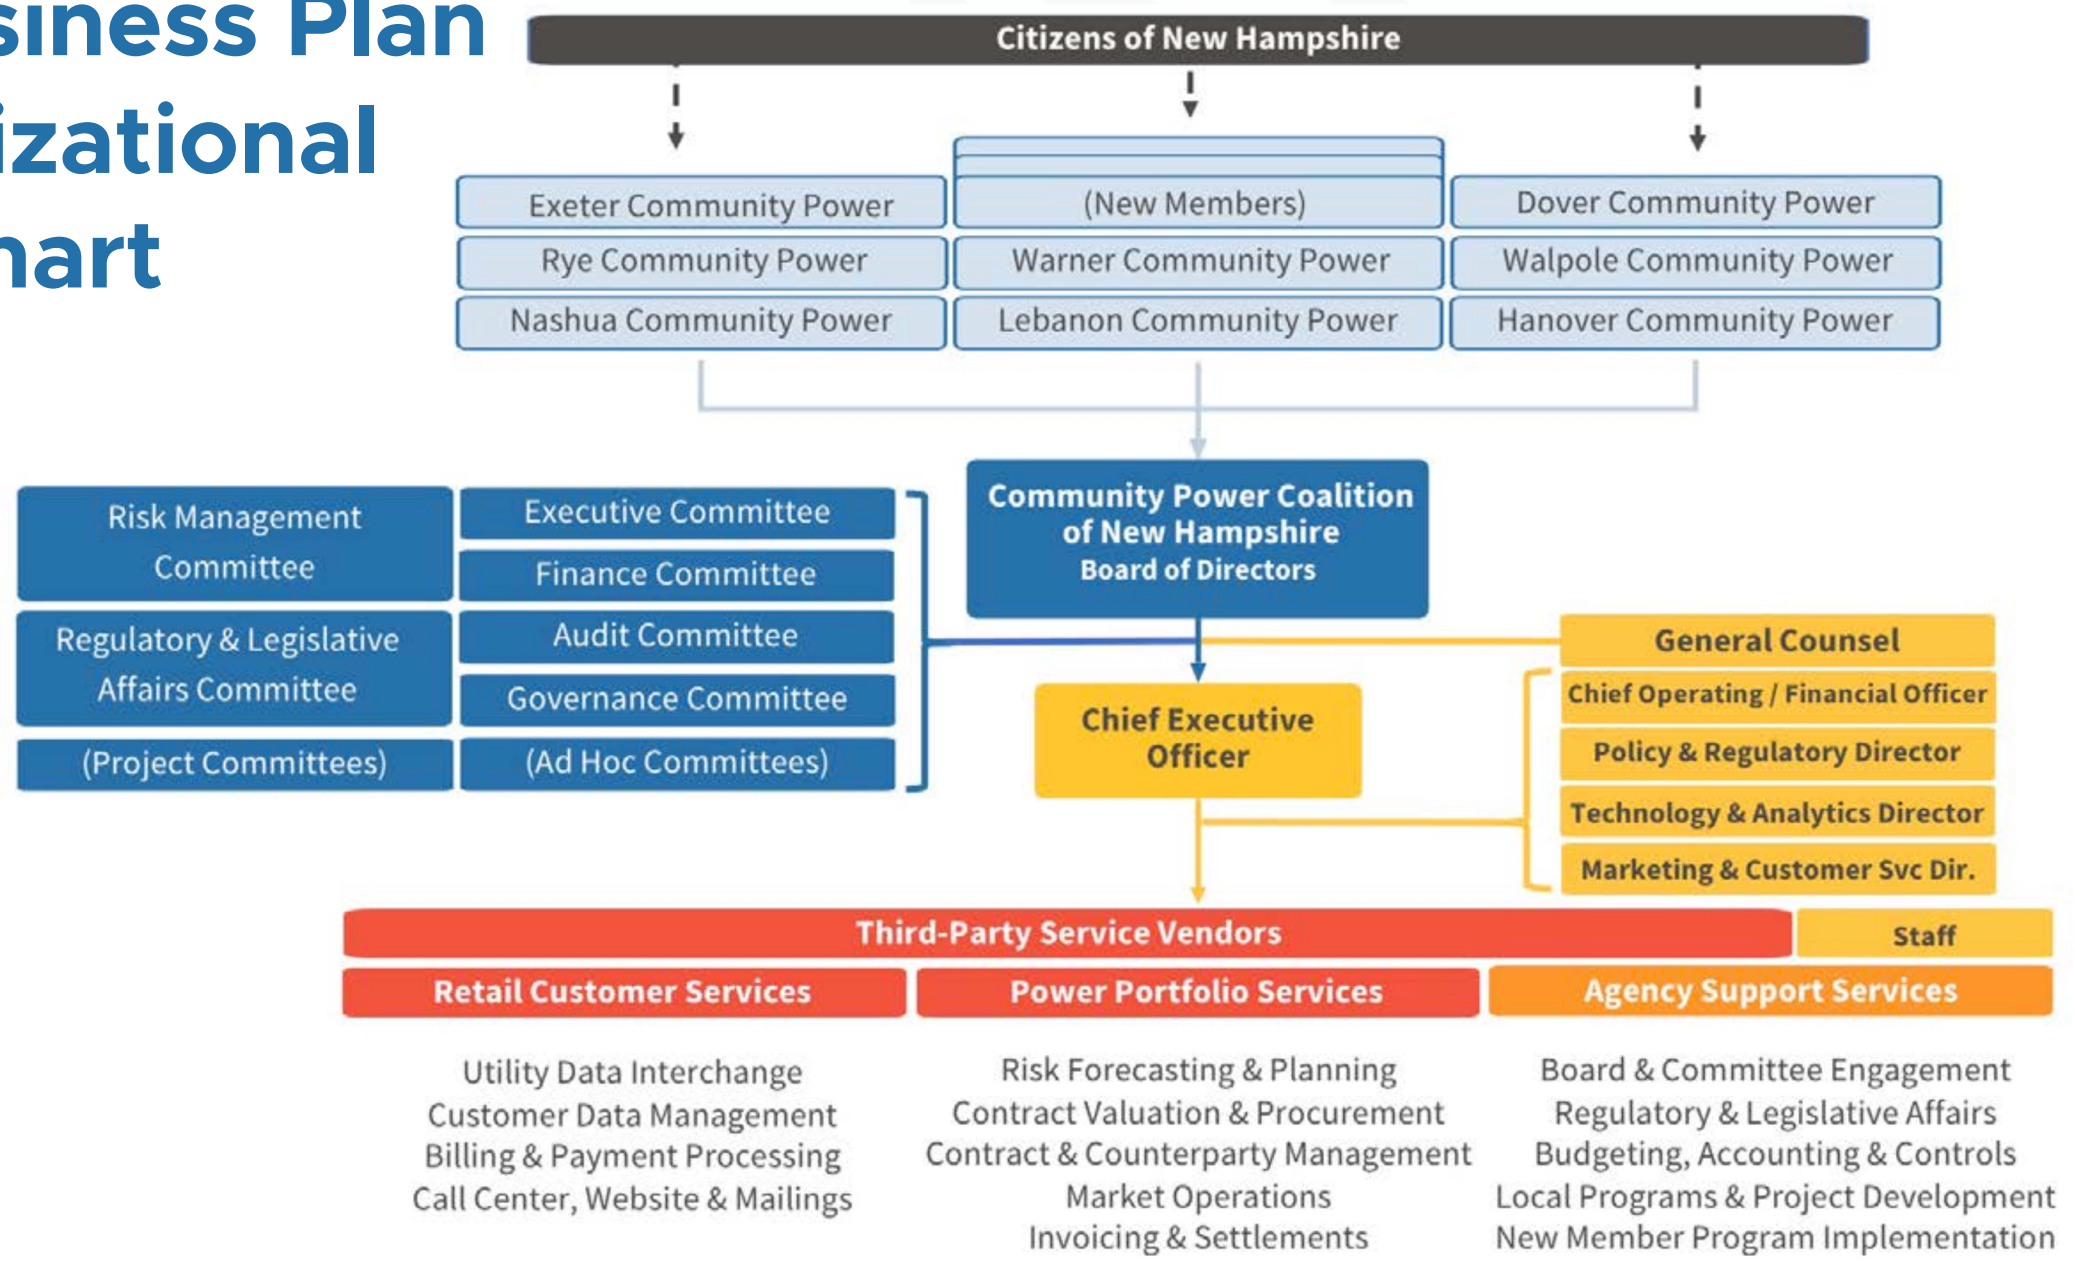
siness Plan
izational
hart

Citizens of New Hampshire

Exeter Community Power
Rye Community Power
Nashua Community Power

(New Members)
Warner Community Power
Lebanon Community Power

Dover Community Power
Walpole Community Power
Hanover Community Power

Risk Management Committee
Regulatory & Legislative Affairs Committee
(Project Committees)

Executive Committee
Finance Committee
Audit Committee
Governance Committee
(Ad Hoc Committees)

Community Power Coalition of New Hampshire
Board of Directors

General Counsel
Chief Operating / Financial Officer
Policy & Regulatory Director
Technology & Analytics Director
Marketing & Customer Svc Dir.

Chief Executive Officer

Third-Party Service Vendors
Staff

Retail Customer Services
Power Portfolio Services
Agency Support Services

Utility Data Interchange
Customer Data Management
Billing & Payment Processing
Call Center, Website & Mailings

Risk Forecasting & Planning
Contract Valuation & Procurement
Contract & Counterparty Management
Market Operations
Invoicing & Settlements

Board & Committee Engagement
Regulatory & Legislative Affairs
Budgeting, Accounting & Controls
Local Programs & Project Development
New Member Program Implementation